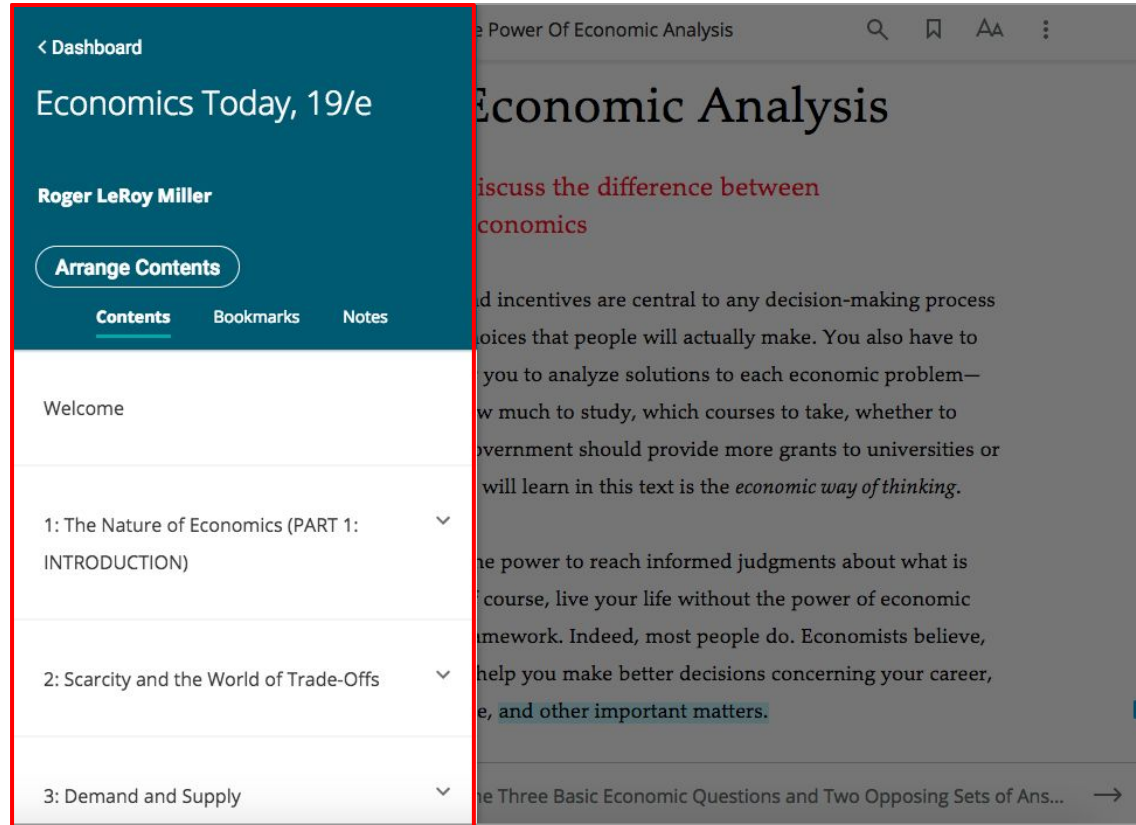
< Dashboard

Economics Today, 19/e

Roger LeRoy Miller

Arrange Contents

Contents Bookmarks Notes

Welcome

1: The Nature of Economics (PART 1: INTRODUCTION)

2: Scarcity and the World of Trade-Offs

3: Demand and Supply

e Power Of Economic Analysis

Economic Analysis

iscuss the difference between conomics

d incentives are central to any decision-making process oices that people will actually make. You also have to you to analyze solutions to each economic problem— w much to study, which courses to take, whether to overnment should provide more grants to universities or will learn in this text is the *economic way of thinking*.

he power to reach informed judgments about what is course, live your life without the power of economic mework. Indeed, most people do. Economists believe, help you make better decisions concerning your career, e, and other important matters.

he Three Basic Economic Questions and Two Opposing Sets of Ans...